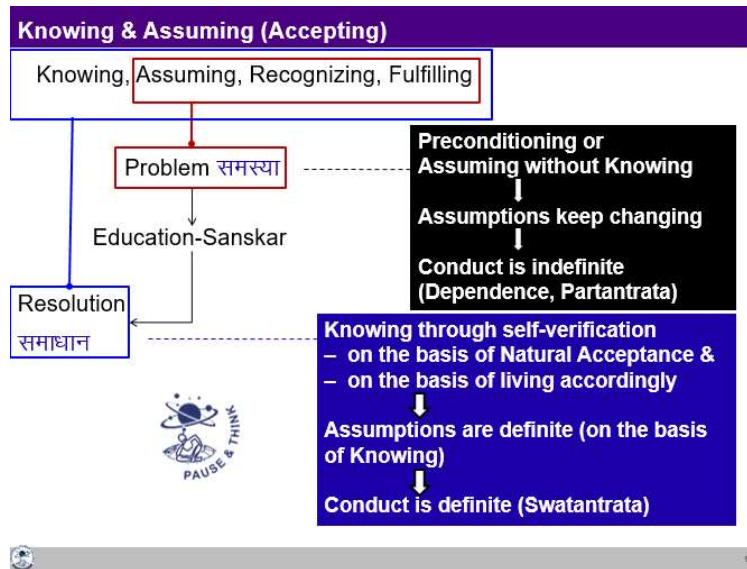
Knowing & Assuming (Accepting)

Knowing, Assuming, Recognizing, Fulfilling

Problem समस्या

Education-Sanskar

Resolution समाधान

Preconditioning or Assuming without Knowing

Assumptions keep changing

Conduct is indefinite (Dependence, Partantrata)

Knowing through self-verification
– on the basis of Natural Acceptance &
– on the basis of living accordingly

Assumptions are definite (on the basis of Knowing)

Conduct is definite (Swatantrata)

PAUSE & THINK